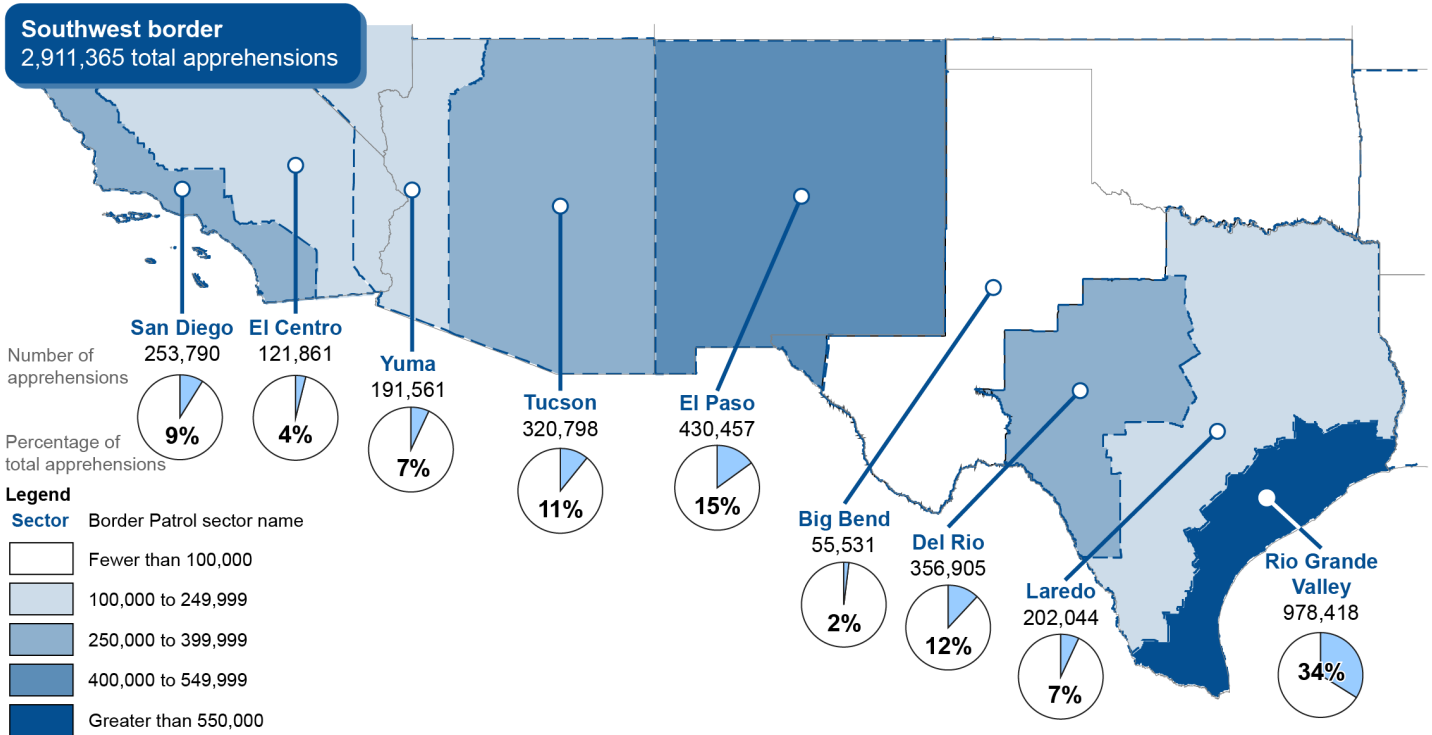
Southwest border
2,911,365 total apprehensions

San Diego
253,790
9%

El Centro
121,861
4%

Yuma
191,561
7%

Tucson
320,798
11%

El Paso
430,457
15%

Big Bend
55,531
2%

Del Rio
356,905
12%

Laredo
202,044
7%

Rio Grande Valley
978,418
34%

Number of apprehensions

Percentage of total apprehensions

Legend
Sector Border Patrol sector name
Fewer than 100,000
100,000 to 249,999
250,000 to 399,999
400,000 to 549,999
Greater than 550,000